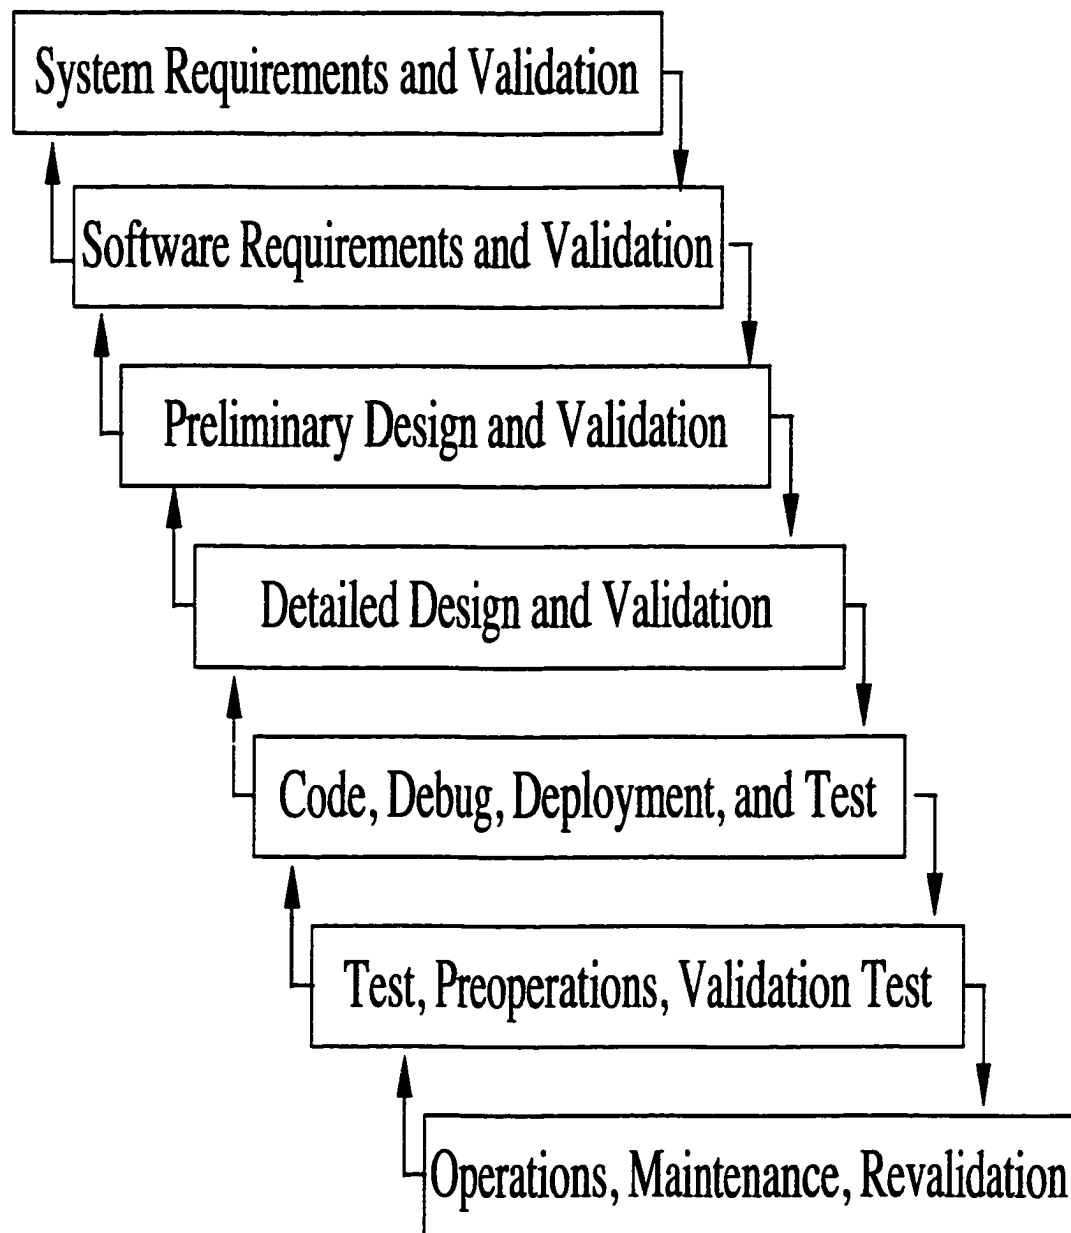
System Requirements and Validation

Software Requirements and Validation

Preliminary Design and Validation

Detailed Design and Validation

Code, Debug, Deployment, and Test

Test, Preoperations, Validation Test

Operations, Maintenance, Revalidation